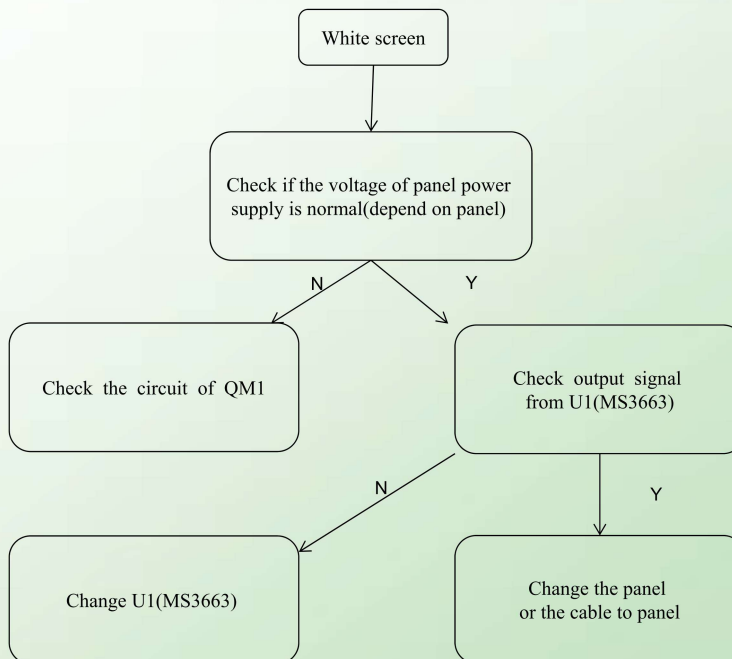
White screen

Check if the voltage of panel power supply is normal(depend on panel)

N

Y

Check the circuit of QM1

Check output signal from U1(MS3663)

N

Y

Change U1(MS3663)

Change the panel or the cable to panel